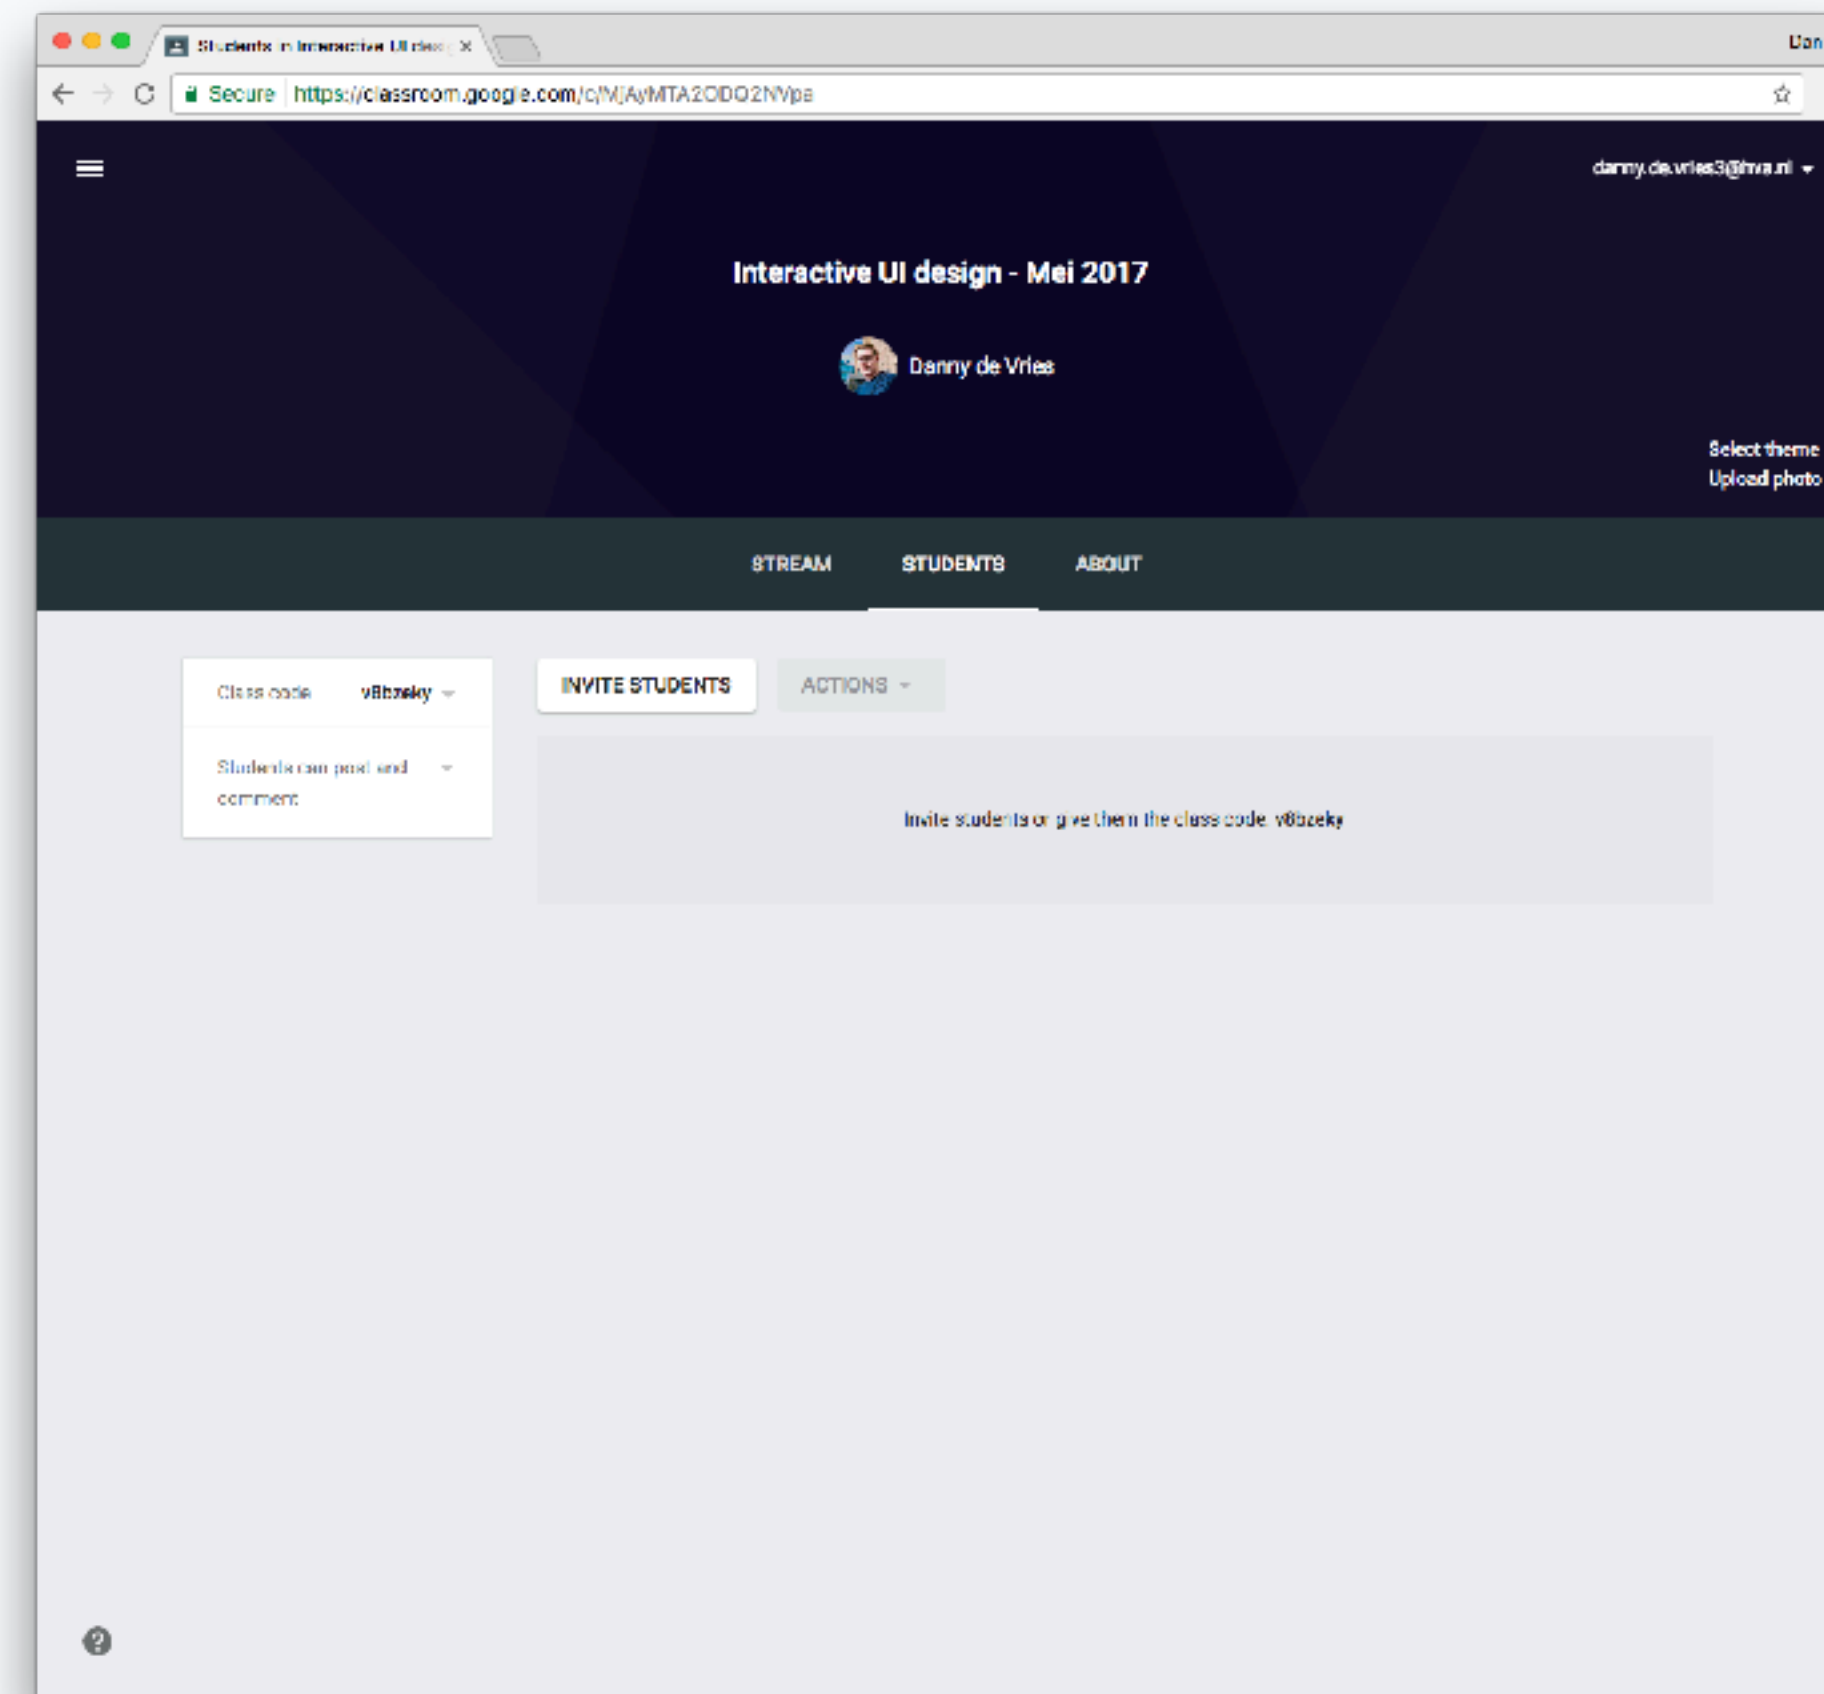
Students in Interactive UI des ×

Dan

Secure https://classroom.google.com/c/MjAyMTA2ODQ2NVps

danny.de.vries3@hva.nl

Interactive UI design - Mei 2017

Danny de Vries

Select theme
Upload photo

STREAM STUDENTS ABOUT

Class code v8bzeky

Students can post and comment

INVITE STUDENTS ACTIONS

Invite students or give them the class code v8bzeky